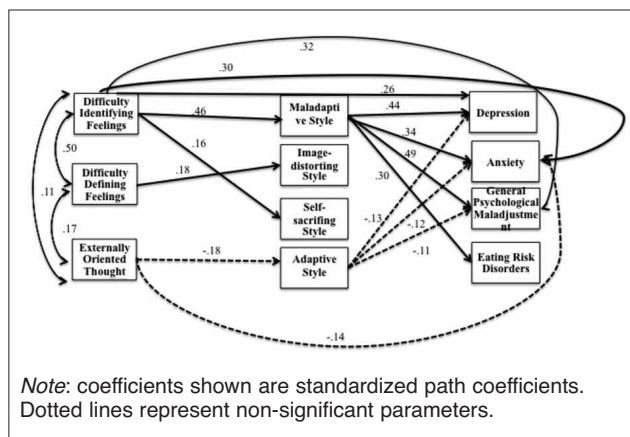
.32

.30

.26

Difficulty Identifying Feelings

.46

Maladaptive Style

.44

Depression

.50

.16

.34

Image-distorting Style

49

Anxiety

Difficulty Defining Feelings

.18

.11

.30

General Psychological Maladjustment

.17

Self-sacrifing Style

-.13

-.12

Externally Oriented Thought

-.18

Adaptive Style

-.11

Eating Risk Disorders

-.14

*Note*: coefficients shown are standardized path coefficients. Dotted lines represent non-significant parameters.